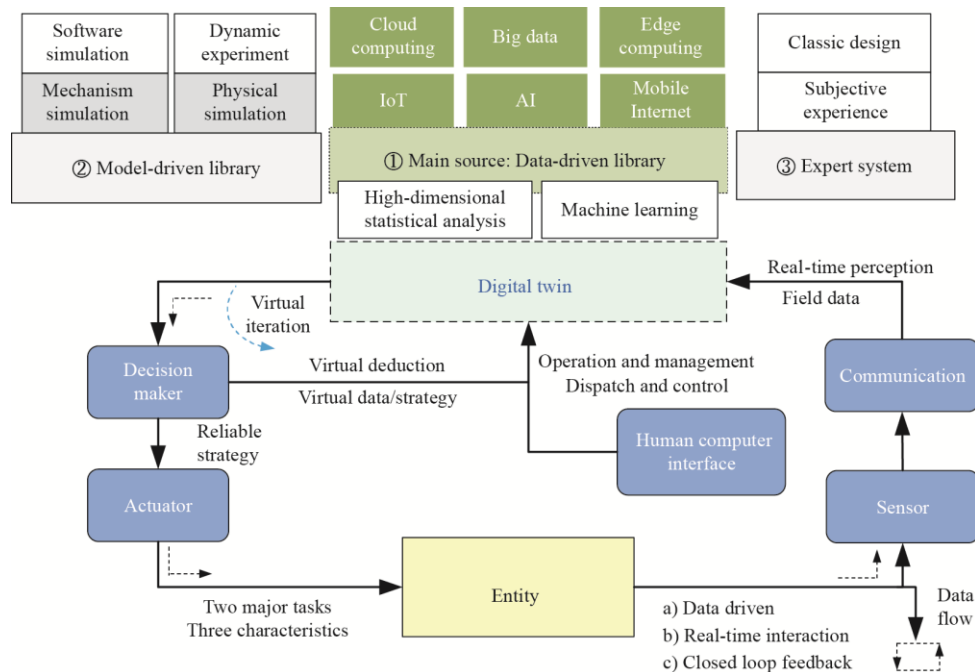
Software simulation

Dynamic experiment

Mechanism simulation

Physical simulation

② Model-driven library

Cloud computing

Big data

Edge computing

IoT

AI

Mobile Internet

① Main source: Data-driven library

High-dimensional statistical analysis

Machine learning

Classic design

Subjective experience

③ Expert system

Digital twin

Real-time perception

Field data

Virtual iteration

Decision maker

Virtual deduction

Virtual data/strategy

Operation and management

Dispatch and control

Communication

Reliable strategy

Human computer interface

Actuator

Sensor

Entity

Two major tasks

Three characteristics

a) Data driven

b) Real-time interaction

c) Closed loop feedback

Data flow